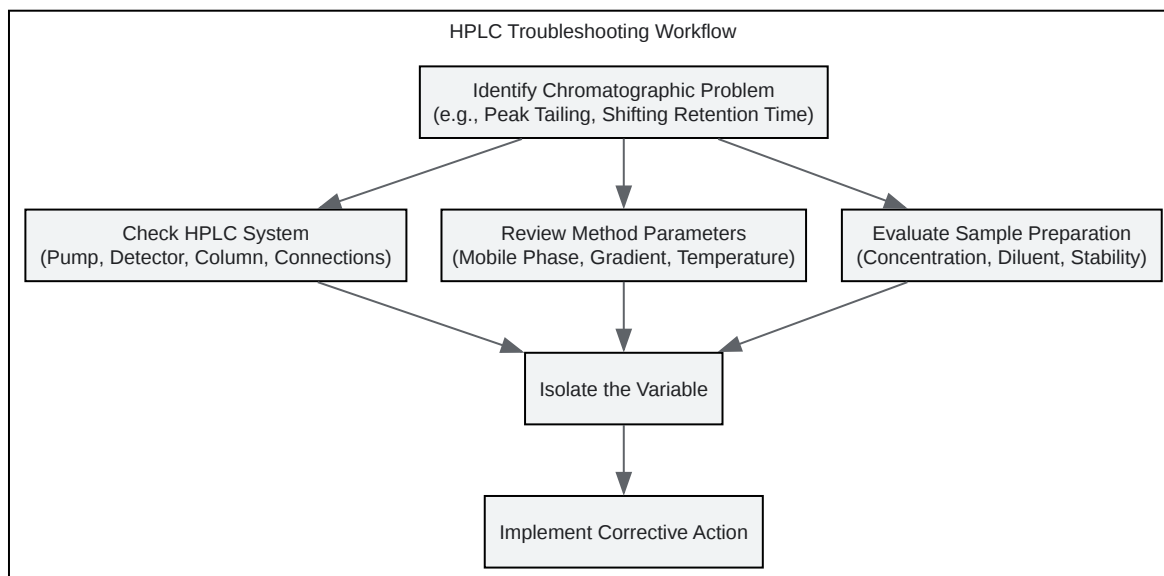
HPLC Troubleshooting Workflow

Identify Chromatographic Problem
(e.g., Peak Tailing, Shifting Retention Time)

Check HPLC System
(Pump, Detector, Column, Connections)

Review Method Parameters
(Mobile Phase, Gradient, Temperature)

Evaluate Sample Preparation
(Concentration, Diluent, Stability)

Isolate the Variable

Implement Corrective Action